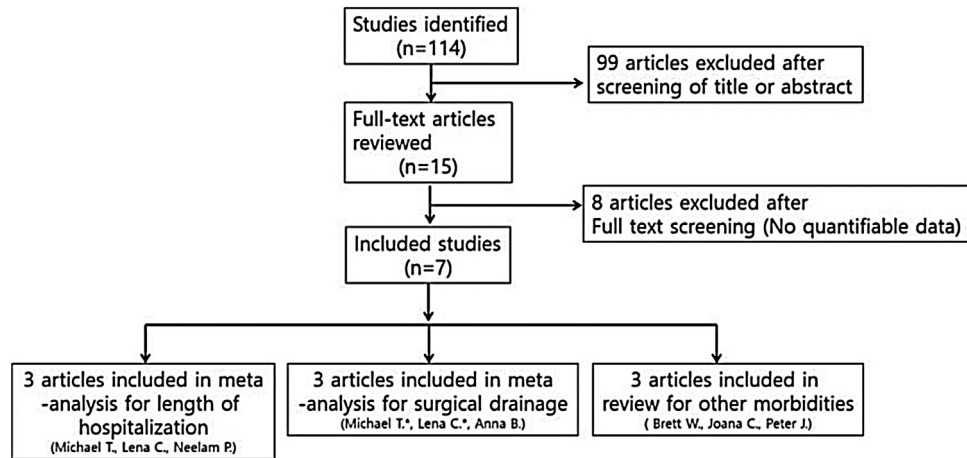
Studies identified (n=114)

99 articles excluded after screening of title or abstract

Full-text articles reviewed (n=15)

8 articles excluded after Full text screening (No quantifiable data)

Included studies (n=7)

3 articles included in meta -analysis for length of hospitalization
(Michael T., Lena C., Neelam P.)

3 articles included in meta -analysis for surgical drainage
(Michael T.*, Lena C.*, Anna B.)

3 articles included in review for other morbidities
( Brett W., Joana C., Peter J.)